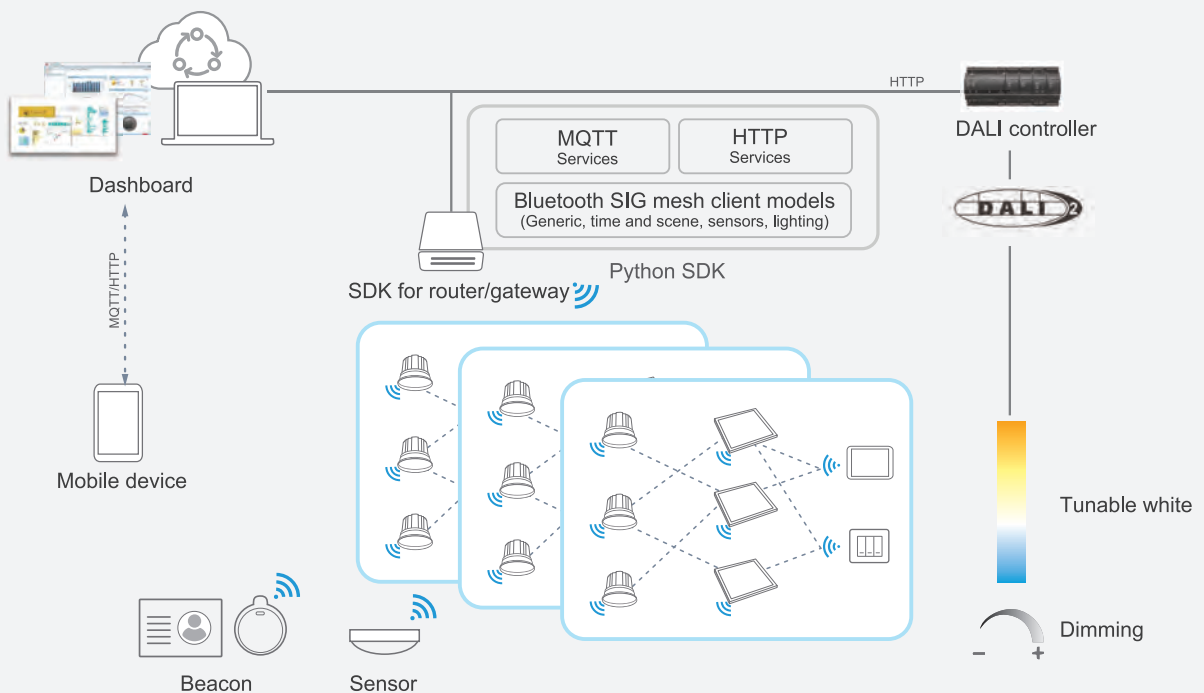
Dashboard

HTTP

DALI controller

MQTT
Services

HTTP
Services

Bluetooth SIG mesh client models
(Generic, time and scene, sensors, lighting)

Python SDK

DALI 2

MQTT/HTTP

SDK for router/gateway

Mobile device

Tunable white

Dimming

–

+

Beacon

Sensor